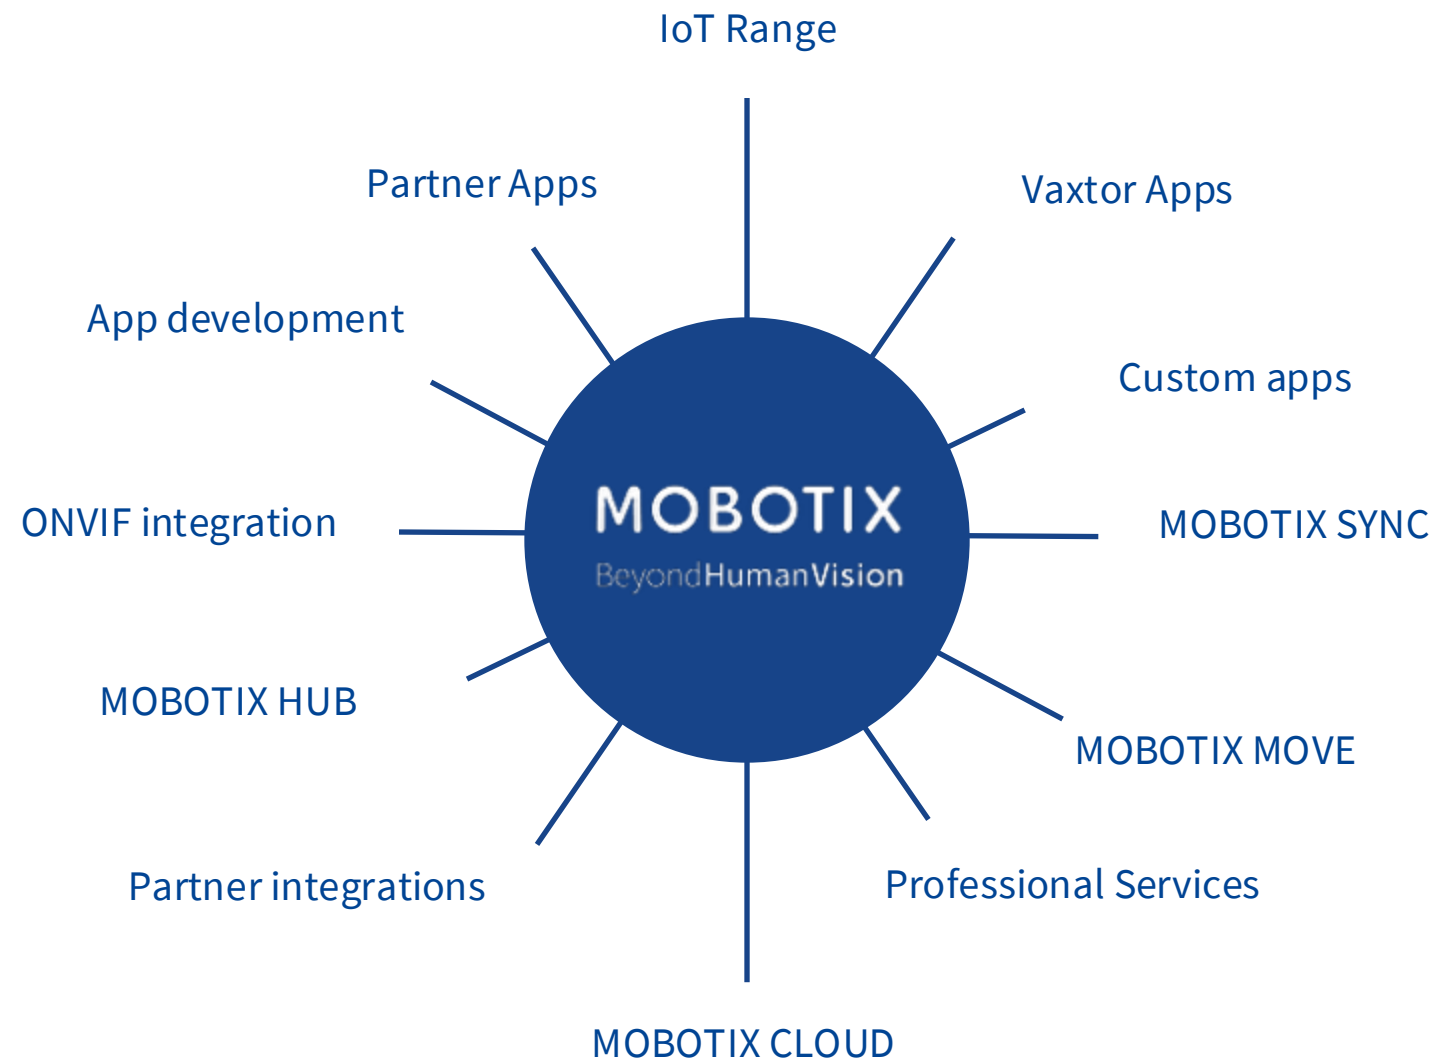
IoT Range

Partner Apps

Vaxtor Apps

App development

Custom apps

MOBOTIX
BeyondHumanVision

ONVIF integration

MOBOTIX SYNC

MOBOTIX HUB

MOBOTIX MOVE

Partner integrations

Professional Services

MOBOTIX CLOUD